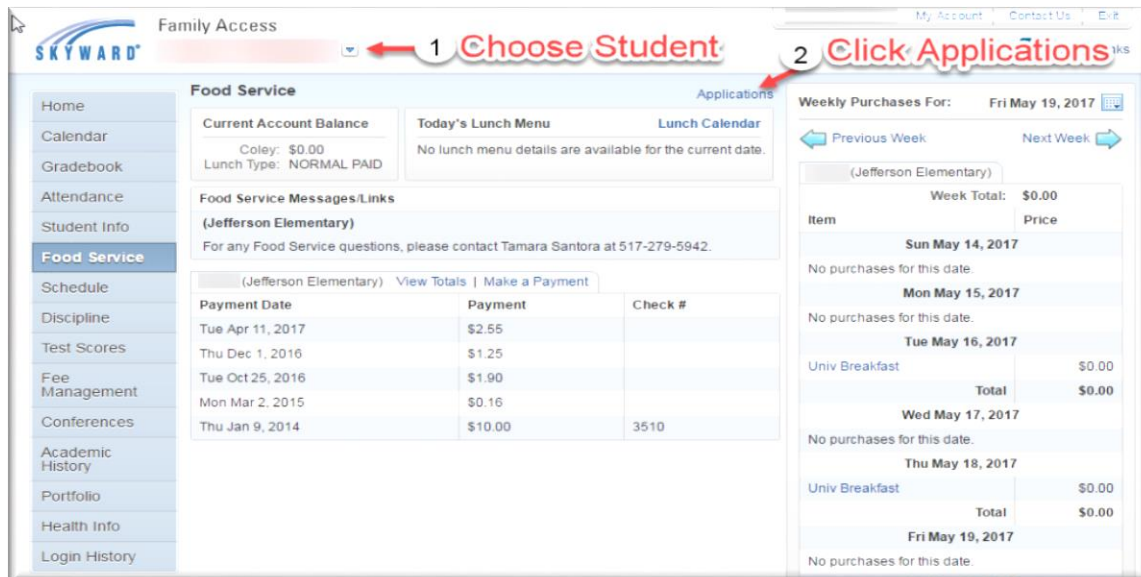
SKYWARD®

Family Access

1 Choose Student

My Account | Contact Us | Exit

2 Click Applications

Home
Calendar
Gradebook
Attendance
Student Info
Food Service
Schedule
Discipline
Test Scores
Fee Management
Conferences
Academic History
Portfolio
Health Info
Login History

Food Service

Applications

Current Account Balance
Coley: $0.00
Lunch Type: NORMAL PAID

Today's Lunch Menu
Lunch Calendar
No lunch menu details are available for the current date.

Food Service Messages/Links
(Jefferson Elementary)
For any Food Service questions, please contact Tamara Santora at 517-279-5942.

(Jefferson Elementary) View Totals | Make a Payment

| Payment Date | Payment | Check # |
|---|---|---|
| Tue Apr 11, 2017 | $2.55 | |
| Thu Dec 1, 2016 | $1.25 | |
| Tue Oct 25, 2016 | $1.90 | |
| Mon Mar 2, 2015 | $0.16 | |
| Thu Jan 9, 2014 | $10.00 | 3510 |

Weekly Purchases For: Fri May 19, 2017

Previous Week
Next Week

(Jefferson Elementary)

| Item | Price |
|---|---|
| Week Total: | $0.00 |
| Sun May 14, 2017 | |
| No purchases for this date. | |
| Mon May 15, 2017 | |
| No purchases for this date. | |
| Tue May 16, 2017 | |
| Univ Breakfast | $0.00 |
| Total | $0.00 |
| Wed May 17, 2017 | |
| No purchases for this date. | |
| Thu May 18, 2017 | |
| Univ Breakfast | $0.00 |
| Total | $0.00 |
| Fri May 19, 2017 | |
| No purchases for this date. | |